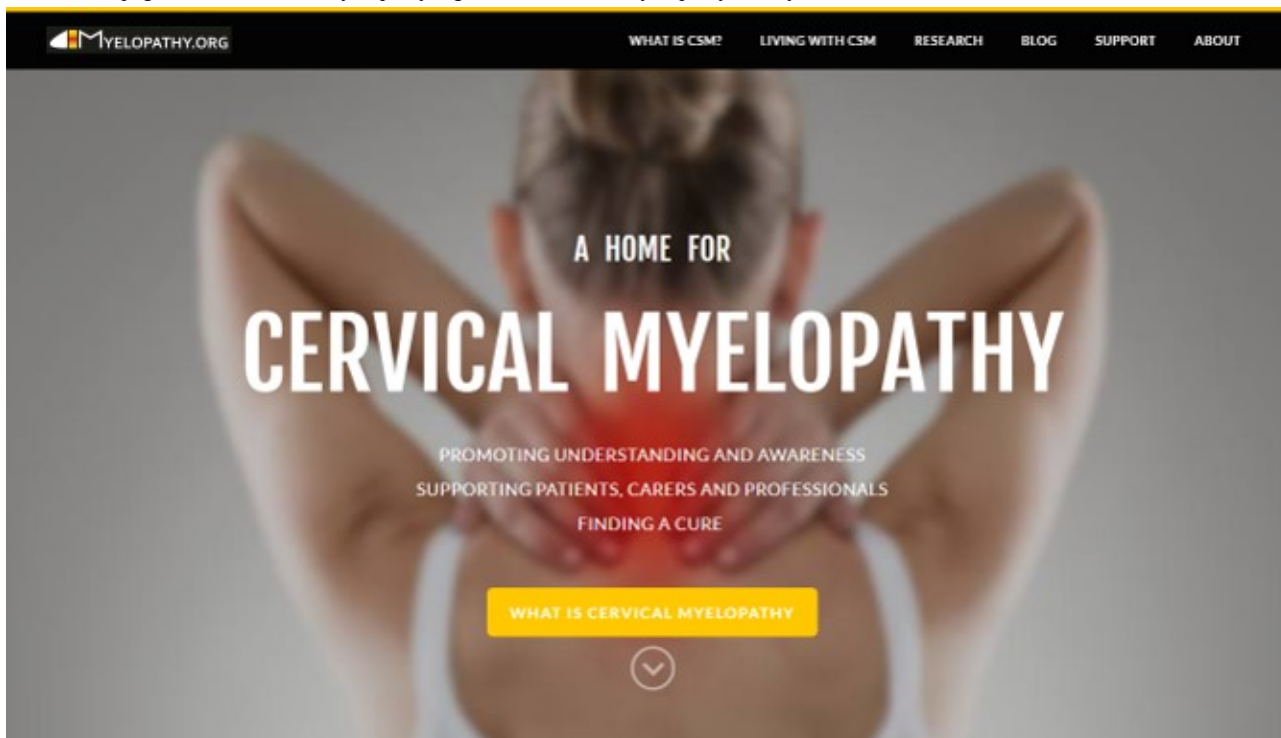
MYELOPATHY.ORG

WHAT IS CSM? LIVING WITH CSM RESEARCH BLOG SUPPORT ABOUT

A HOME FOR

CERVICAL MYELOPATHY

PROMOTING UNDERSTANDING AND AWARENESS
SUPPORTING PATIENTS, CARERS AND PROFESSIONALS
FINDING A CURE

WHAT IS CERVICAL MYELOPATHY